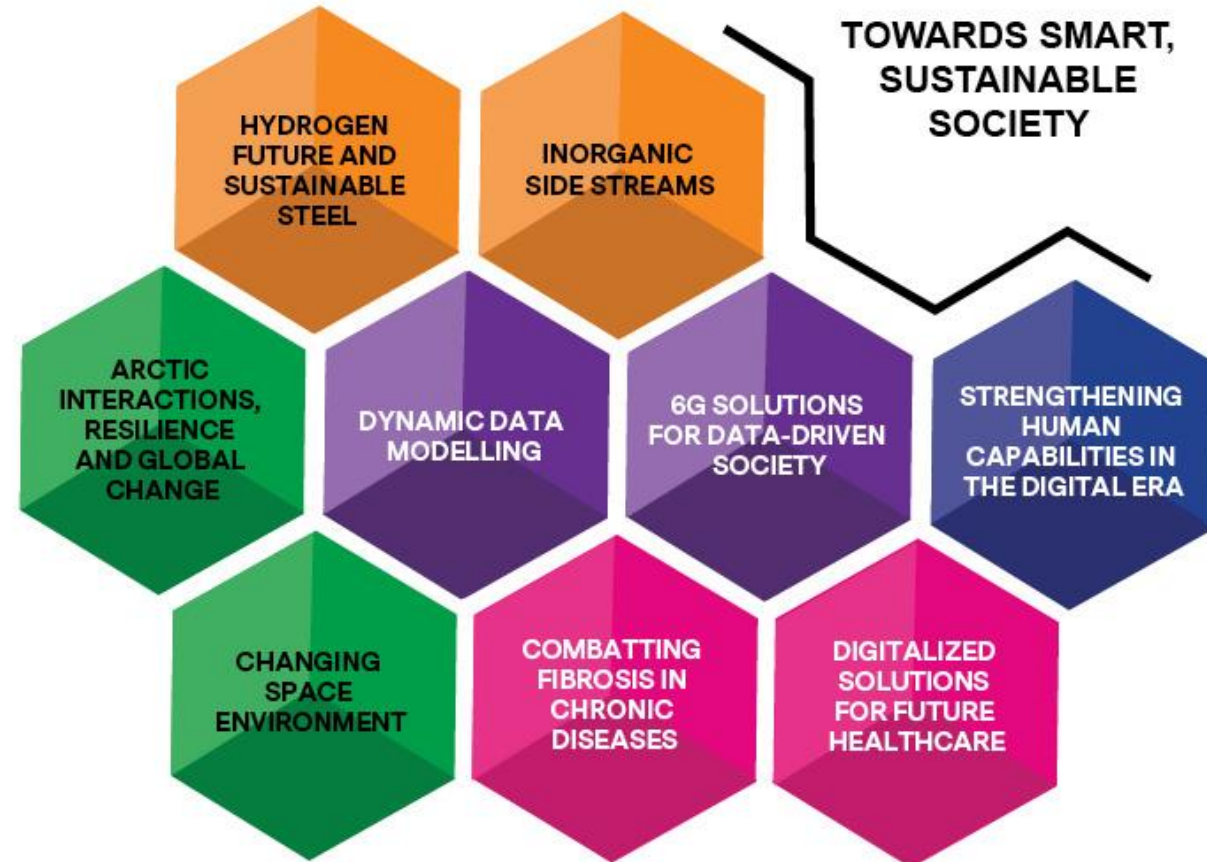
TOWARDS SMART, SUSTAINABLE SOCIETY

HYDROGEN FUTURE AND SUSTAINABLE STEEL

INORGANIC SIDE STREAMS

ARCTIC INTERACTIONS, RESILIENCE AND GLOBAL CHANGE

DYNAMIC DATA MODELLING

6G SOLUTIONS FOR DATA-DRIVEN SOCIETY

STRENGTHENING HUMAN CAPABILITIES IN THE DIGITAL ERA

CHANGING SPACE ENVIRONMENT

COMBATTING FIBROSIS IN CHRONIC DISEASES

DIGITALIZED SOLUTIONS FOR FUTURE HEALTHCARE